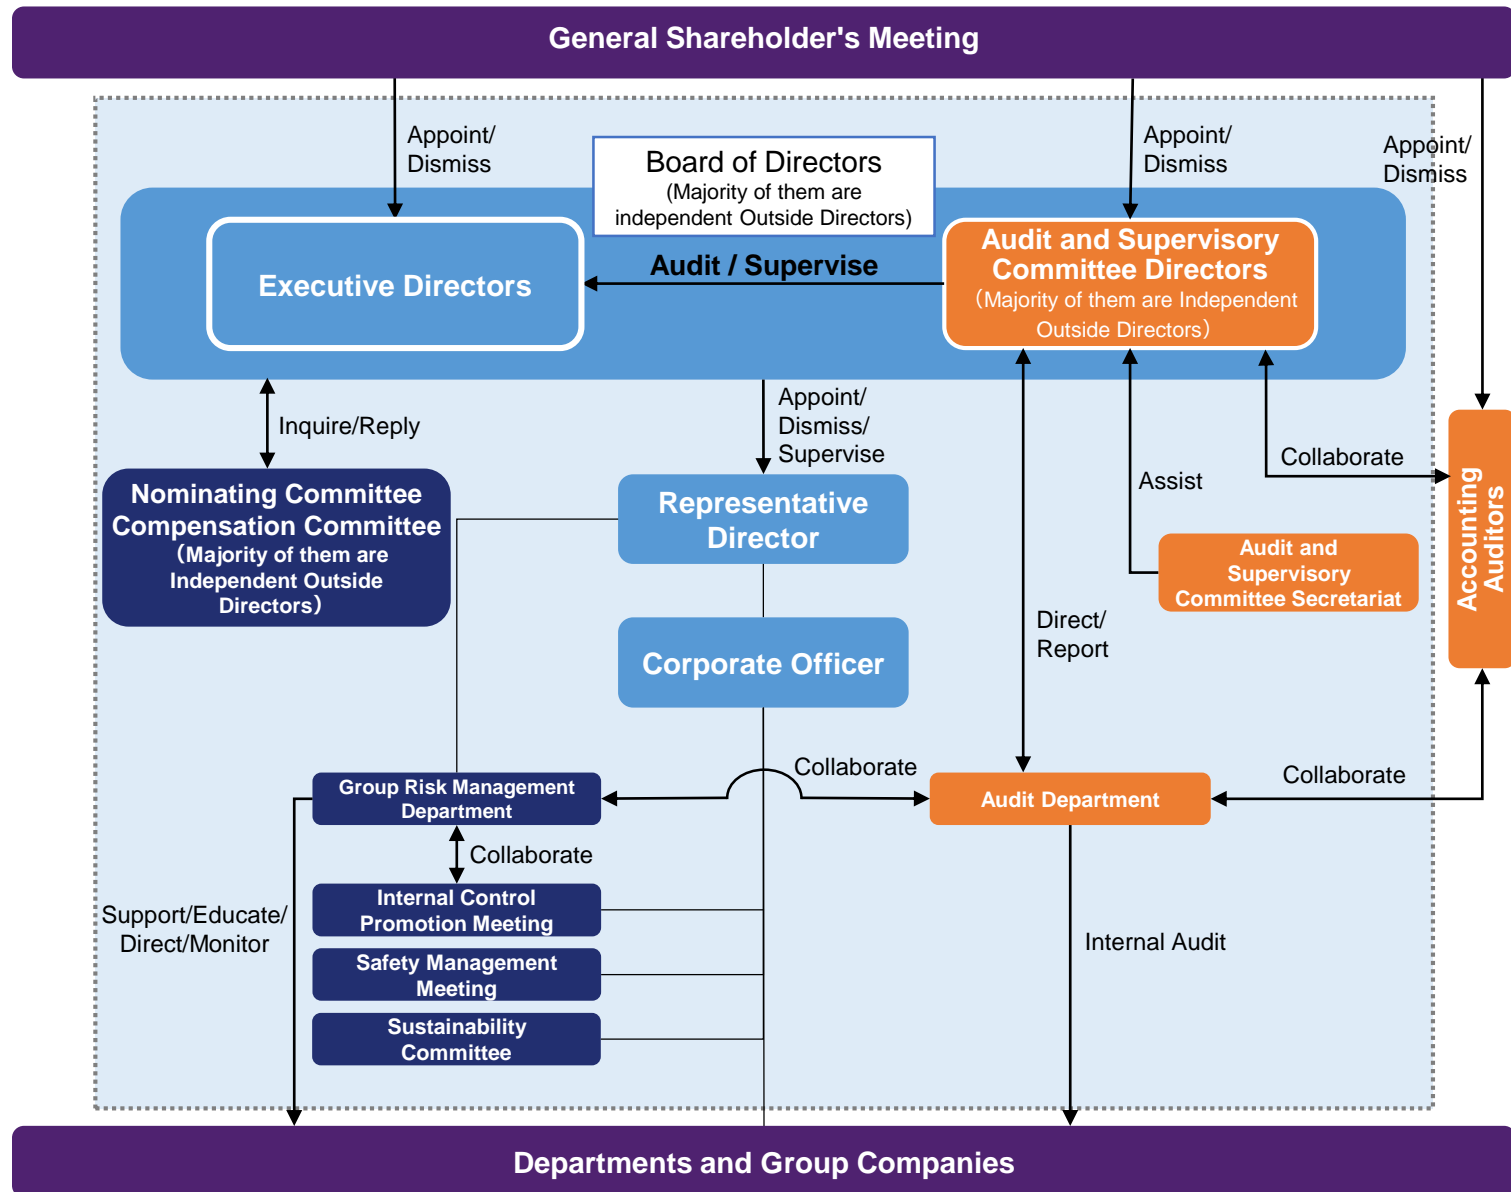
General Shareholder's Meeting

Appoint/ Dismiss

Board of Directors
(Majority of them are independent Outside Directors)

Appoint/ Dismiss

Appoint/ Dismiss

Executive Directors

Audit / Supervise

Audit and Supervisory Committee Directors
(Majority of them are Independent Outside Directors)

Inquire/Reply

Appoint/ Dismiss/ Supervise

Collaborate

Assist

Accounting Auditors

Nominating Committee
Compensation Committee
(Majority of them are Independent Outside Directors)

Representative Director

Audit and Supervisory Committee Secretariat

Direct/ Report

Corporate Officer

Collaborate

Collaborate

Group Risk Management Department

Audit Department

Collaborate

Internal Control Promotion Meeting

Support/Educate/ Direct/Monitor

Internal Audit

Safety Management Meeting

Sustainability Committee

Departments and Group Companies